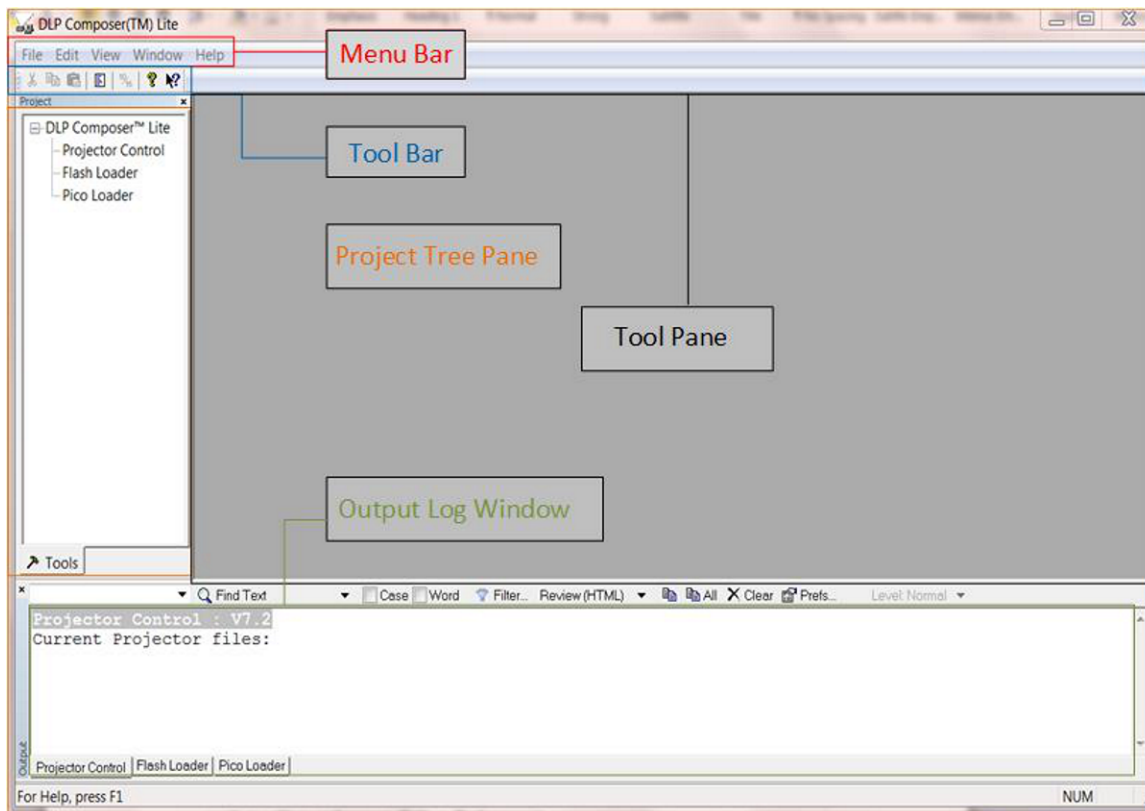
DLP Composer(TM) Lite

File Edit View Window Help

Menu Bar

Project

DLP Composer™ Lite
Projector Control
Flash Loader
Pico Loader

Tool Bar

Project Tree Pane

Tool Pane

Output Log Window

Tools

Find Text Case Word Filter... Review (HTML) All Clear Prefs... Level: Normal

Projector Control : V7.2
Current Projector files:

Output

Projector Control Flash Loader Pico Loader

For Help, press F1

NUM